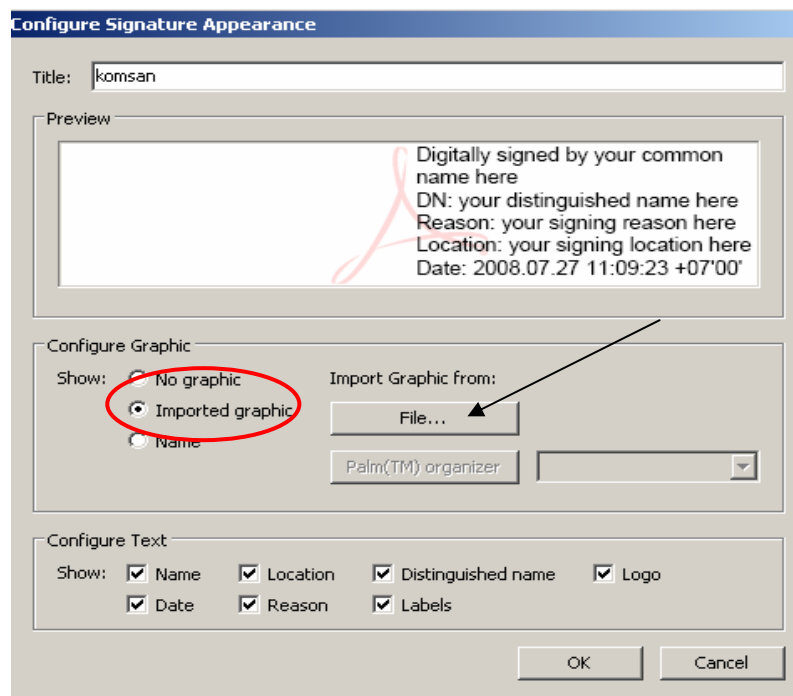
Configure Signature Appearance

Title: komsan

Preview

Digitally signed by your common name here
DN: your distinguished name here
Reason: your signing reason here
Location: your signing location here
Date: 2008.07.27 11:09:23 +07'00'

Configure Graphic

Show: No graphic
Imported graphic
Name

Import Graphic from:

File...

Palm(TM) organizer

Configure Text

Show: Name Location Distinguished name Logo
Date Reason Labels

OK Cancel